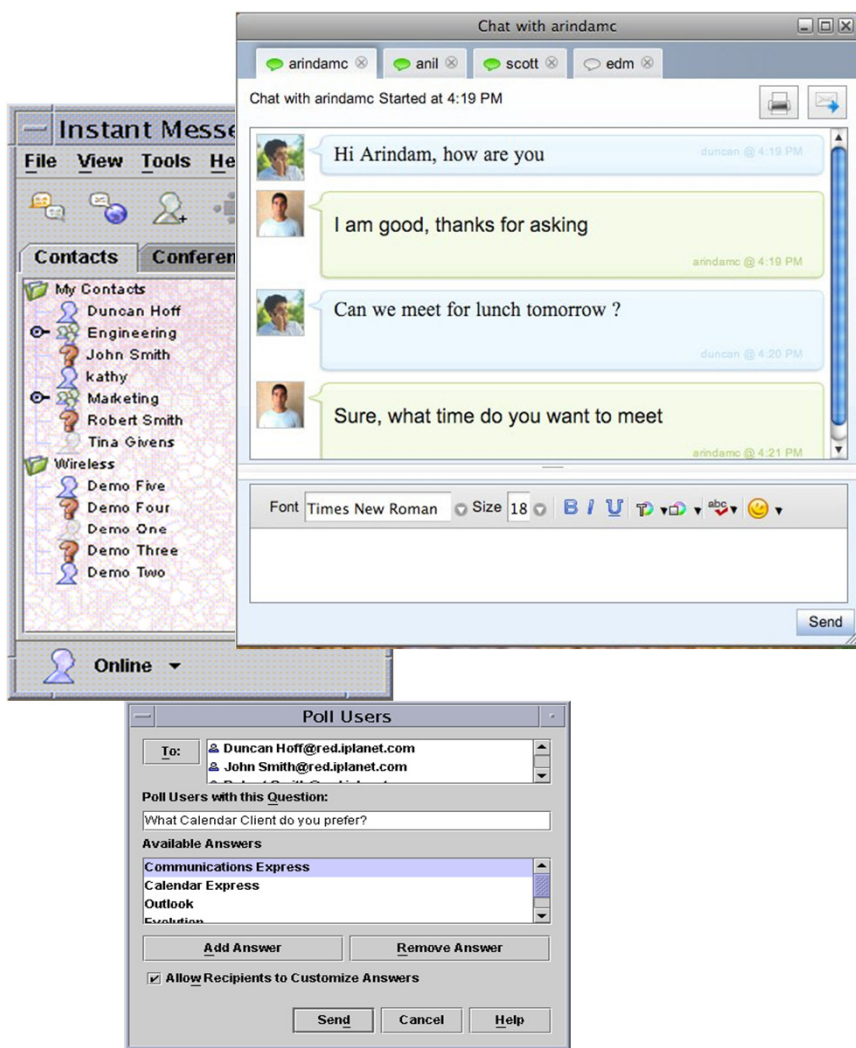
Chat with arindamc

arindamc ⊗ anil ⊗ scott ⊗ edm ⊗

Chat with arindamc Started at 4:19 PM

Hi Arindam, how are you
duncan @ 4:19 PM

I am good, thanks for asking
arindamc @ 4:19 PM

Can we meet for lunch tomorrow ?
duncan @ 4:20 PM

Sure, what time do you want to meet
arindamc @ 4:21 PM

Font Times New Roman Size 18 B I U

Send

Instant Messe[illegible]

File View Tools He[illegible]

Contacts Conferen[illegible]

My Contacts
Duncan Hoff
Engineering
John Smith
kathy
Marketing
Robert Smith
Tina Givens
Wireless
Demo Five
Demo Four
Demo One
Demo Three
Demo Two

Online

Poll Users

To:
Duncan Hoff@red.iplanet.com
John Smith@red.iplanet.com
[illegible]

Poll Users with this Question:
What Calendar Client do you prefer?

Available Answers
Communications Express
Calendar Express
Outlook
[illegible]

Add Answer Remove Answer

Allow Recipients to Customize Answers

Send Cancel Help